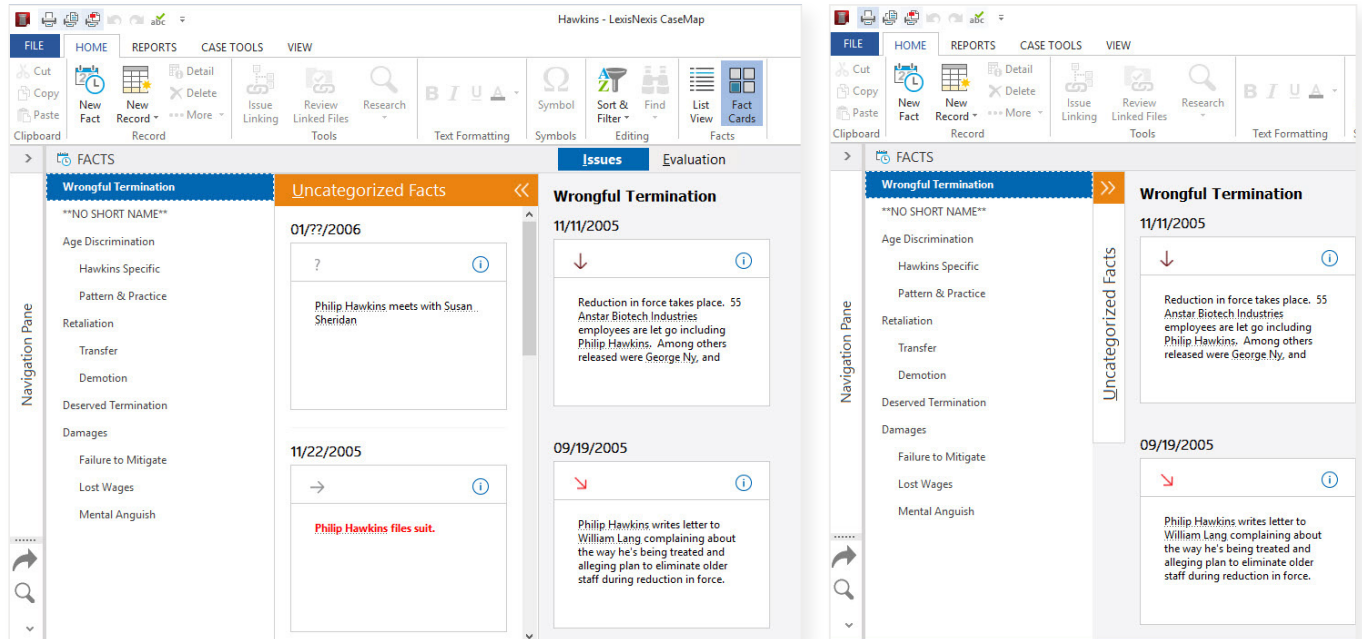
Hawkins - LexisNexis CaseMap

FILE HOME REPORTS CASE TOOLS VIEW

Cut
Copy
Paste
Clipboard

New Fact
New Record
Record

Detail
Delete
More

Issue Linking
Review Linked Files
Research
Tools

B I U A
Text Formatting

Symbol
Symbols

Sort & Filter
Find
Editing

List View
Fact Cards
Facts

FACTS

Issues Evaluation

Navigation Pane

Wrongful Termination
**NO SHORT NAME**
Age Discrimination
Hawkins Specific
Pattern & Practice
Retaliation
Transfer
Demotion
Deserved Termination
Damages
Failure to Mitigate
Lost Wages
Mental Anguish

Uncategorized Facts

01/??/2006
?
Philip Hawkins meets with Susan Sheridan

11/22/2005
Philip Hawkins files suit.

Wrongful Termination

11/11/2005
Reduction in force takes place. 55 Anstar Biotech Industries employees are let go including Philip Hawkins. Among others released were George Ny, and

09/19/2005
Philip Hawkins writes letter to William Lang complaining about the way he's being treated and alleging plan to eliminate older staff during reduction in force.

FILE HOME REPORTS CASE TOOLS VIEW

Cut
Copy
Paste
Clipboard

New Fact
New Record
Record

Detail
Delete
More

Issue Linking
Review Linked Files
Research
Tools

B I U A
Text Formatting

FACTS

Navigation Pane

Wrongful Termination
**NO SHORT NAME**
Age Discrimination
Hawkins Specific
Pattern & Practice
Retaliation
Transfer
Demotion
Deserved Termination
Damages
Failure to Mitigate
Lost Wages
Mental Anguish

Uncategorized Facts

Wrongful Termination

11/11/2005
Reduction in force takes place. 55 Anstar Biotech Industries employees are let go including Philip Hawkins. Among others released were George Ny, and

09/19/2005
Philip Hawkins writes letter to William Lang complaining about the way he's being treated and alleging plan to eliminate older staff during reduction in force.